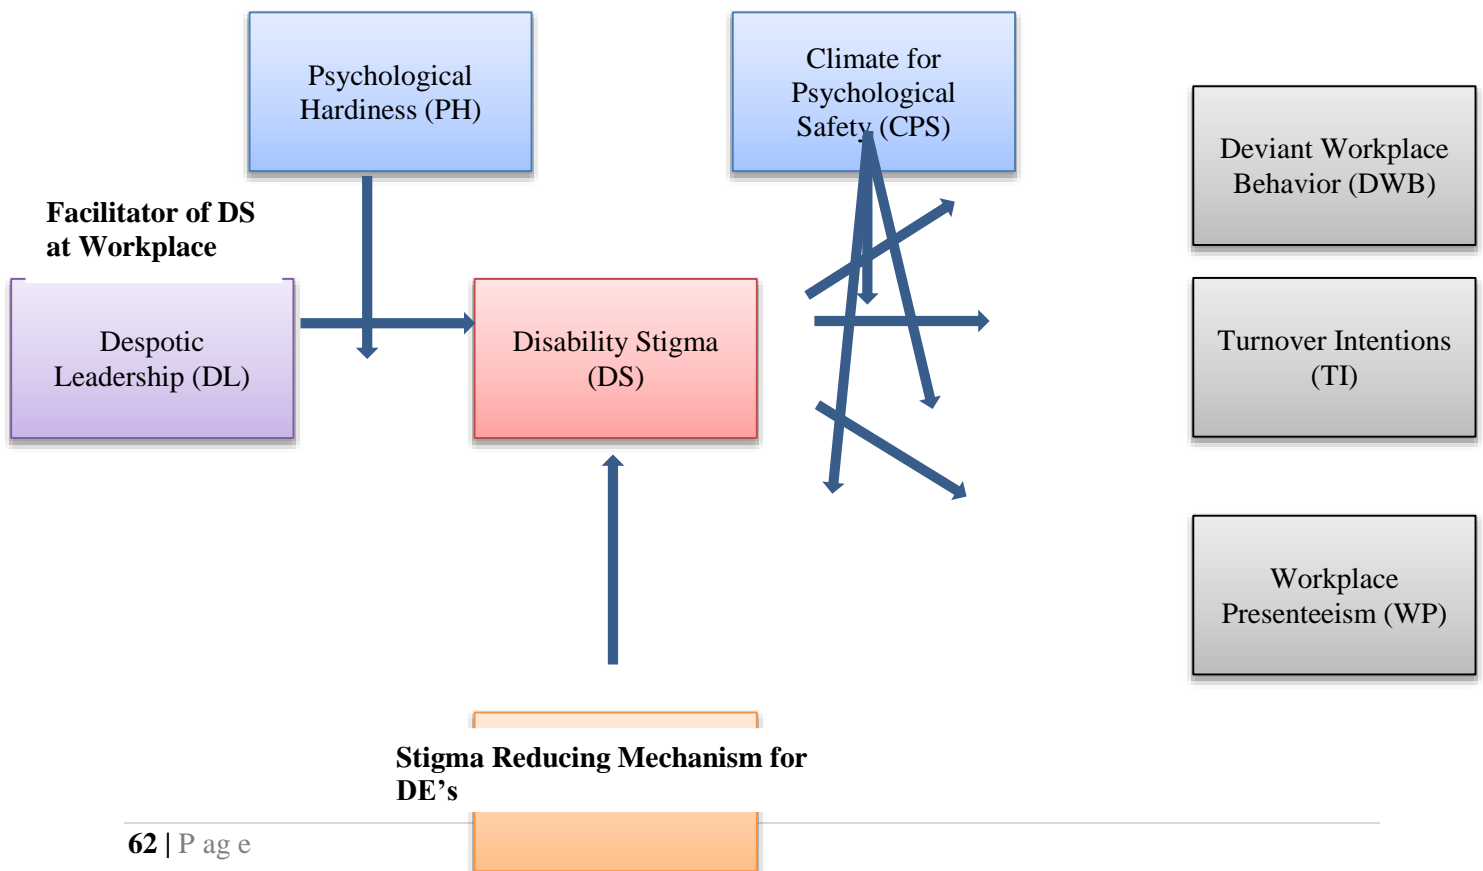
Psychological Hardiness (PH)

Climate for Psychological Safety (CPS)

Deviant Workplace Behavior (DWB)

Facilitator of DS at Workplace

Despotic Leadership (DL)

Disability Stigma (DS)

Turnover Intentions (TI)

Workplace Presenteeism (WP)

Stigma Reducing Mechanism for DE’s

62 | P ag e